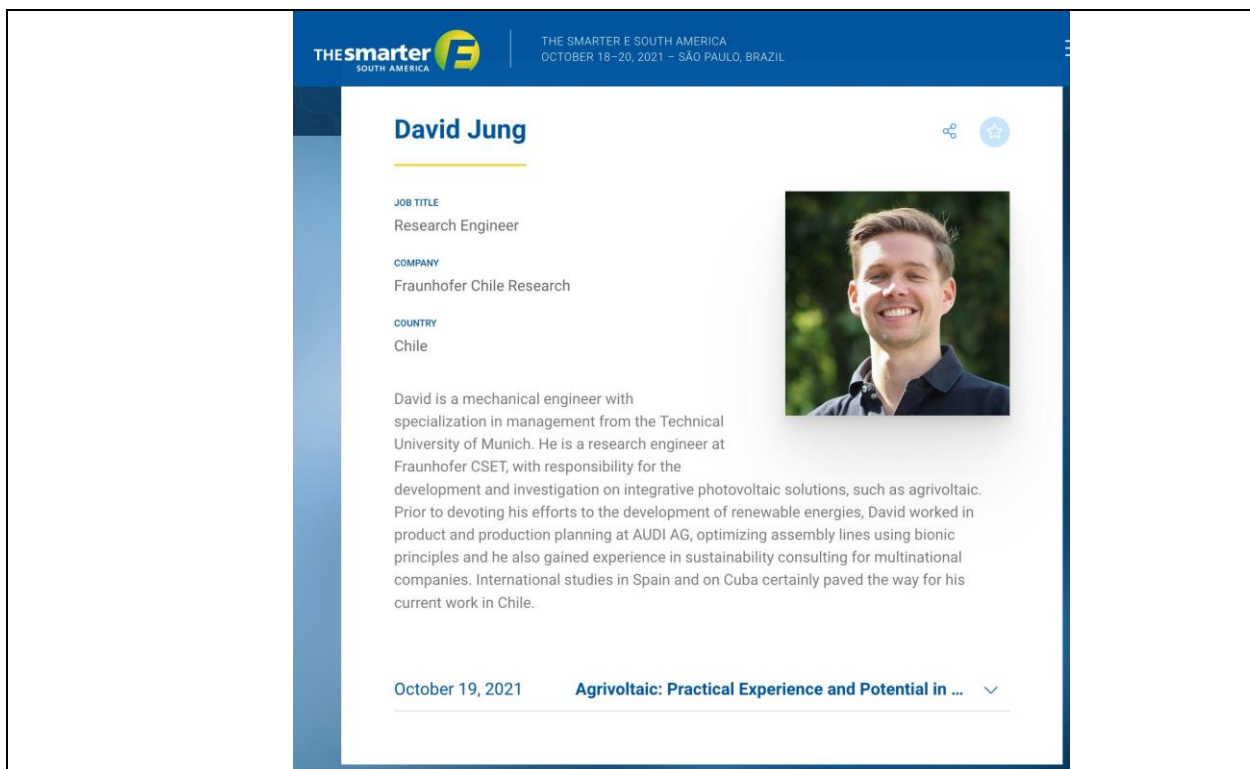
THE smarter E SOUTH AMERICA

THE SMARTER E SOUTH AMERICA
OCTOBER 18–20, 2021 – SÃO PAULO, BRAZIL

David Jung

JOB TITLE
Research Engineer

COMPANY
Fraunhofer Chile Research

COUNTRY
Chile

David is a mechanical engineer with specialization in management from the Technical University of Munich. He is a research engineer at Fraunhofer CSET, with responsibility for the development and investigation on integrative photovoltaic solutions, such as agrivoltaic. Prior to devoting his efforts to the development of renewable energies, David worked in product and production planning at AUDI AG, optimizing assembly lines using bionic principles and he also gained experience in sustainability consulting for multinational companies. International studies in Spain and on Cuba certainly paved the way for his current work in Chile.

October 19, 2021 Agrivoltaic: Practical Experience and Potential in ...